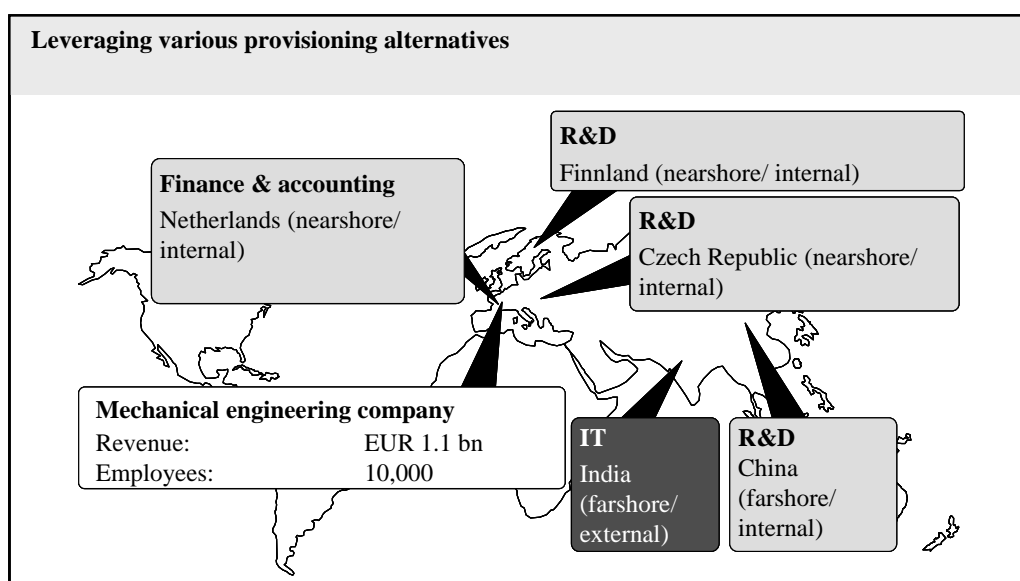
Leveraging various provisioning alternatives

R&D
Finnland (nearshore/ internal)

Finance & accounting
Netherlands (nearshore/ internal)

R&D
Czech Republic (nearshore/ internal)

Mechanical engineering company
Revenue: EUR 1.1 bn
Employees: 10,000

IT
India (farshore/ external)

R&D
China (farshore/ internal)